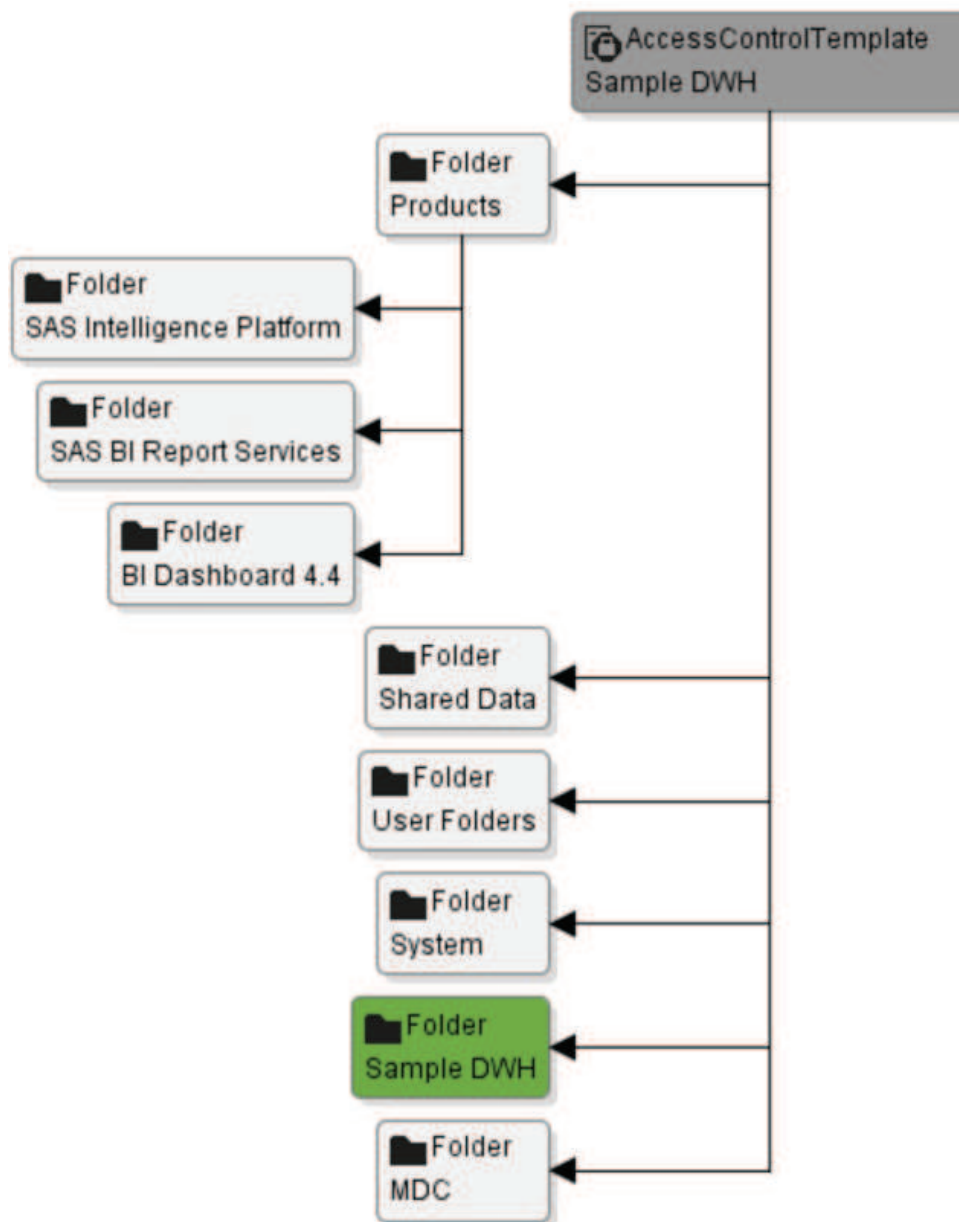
AccessControlTemplate
Sample DWH

Folder
Products

Folder
SAS Intelligence Platform

Folder
SAS BI Report Services

Folder
BI Dashboard 4.4

Folder
Shared Data

Folder
User Folders

Folder
System

Folder
Sample DWH

Folder
MDC